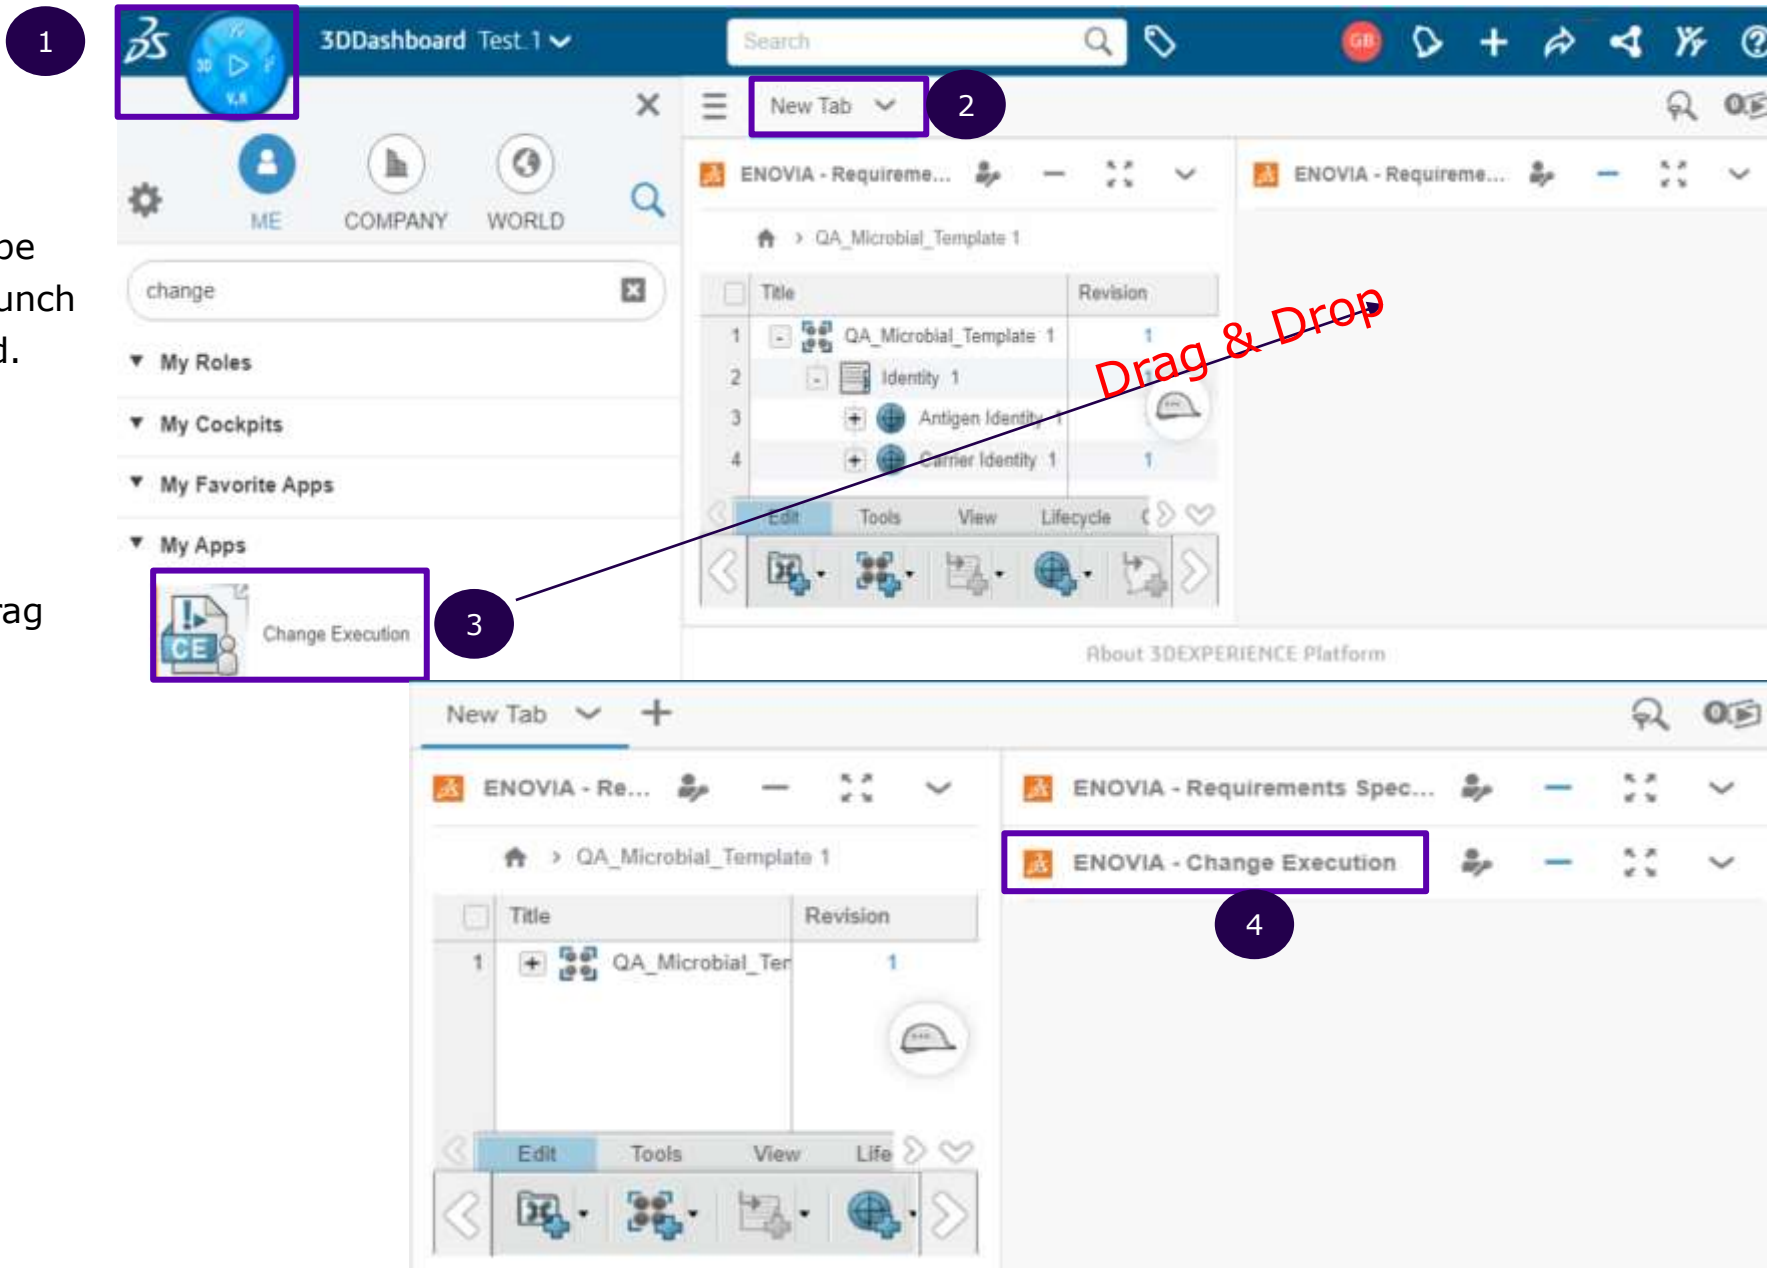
1

pe
unch
d.

rag

3DDashboard Test 1
Search
GB

New Tab
2

ME COMPANY WORLD

change

My Roles
My Cockpits
My Favorite Apps
My Apps

CE
Change Execution
3

ENOVIA - Requireme...
ENOVIA - Requireme...

QA_Microbial_Template 1

| | Title | Revision |
|---|---|---|
| 1 | QA_Microbial_Template 1 | 1 |
| 2 | Identity 1 | |
| 3 | Antigen Identity 1 | |
| 4 | Carrier Identity 1 | 1 |

Drag & Drop

Edit Tools View Lifecycle

About 3DEXPERIENCE Platform

New Tab

ENOVIA - Re...
ENOVIA - Requirements Spec...
ENOVIA - Change Execution
4

QA_Microbial_Template 1

| | Title | Revision |
|---|---|---|
| 1 | QA_Microbial_Ter | 1 |

Edit Tools View Life